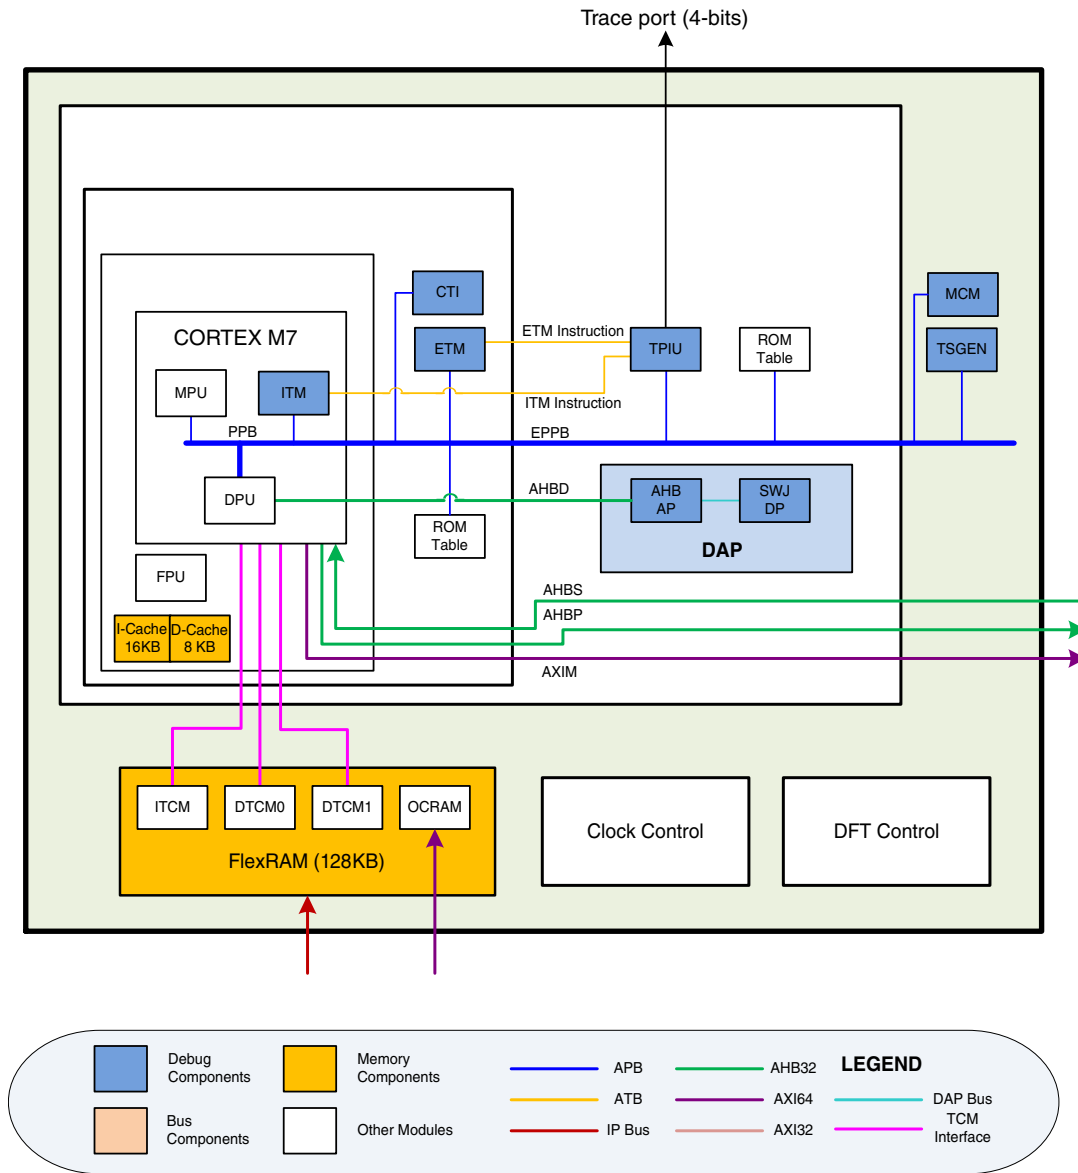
Trace port (4-bits)

CORTEX M7

MPU

ITM

PPB

DPU

FPU

I-Cache 16KB

D-Cache 8 KB

CTI

ETM

ETM Instruction

TPIU

ROM Table

ITM Instruction

EPPB

MCM

TSGEN

AHBD

AHB AP

SWJ DP

DAP

ROM Table

AHBS

AHBP

AXIM

ITCM

DTCM0

DTCM1

OCRAM

FlexRAM (128KB)

Clock Control

DFT Control

Debug Components

Memory Components

APB

AHB32

LEGEND

ATB

AXI64

DAP Bus

Bus Components

Other Modules

IP Bus

AXI32

TCM Interface